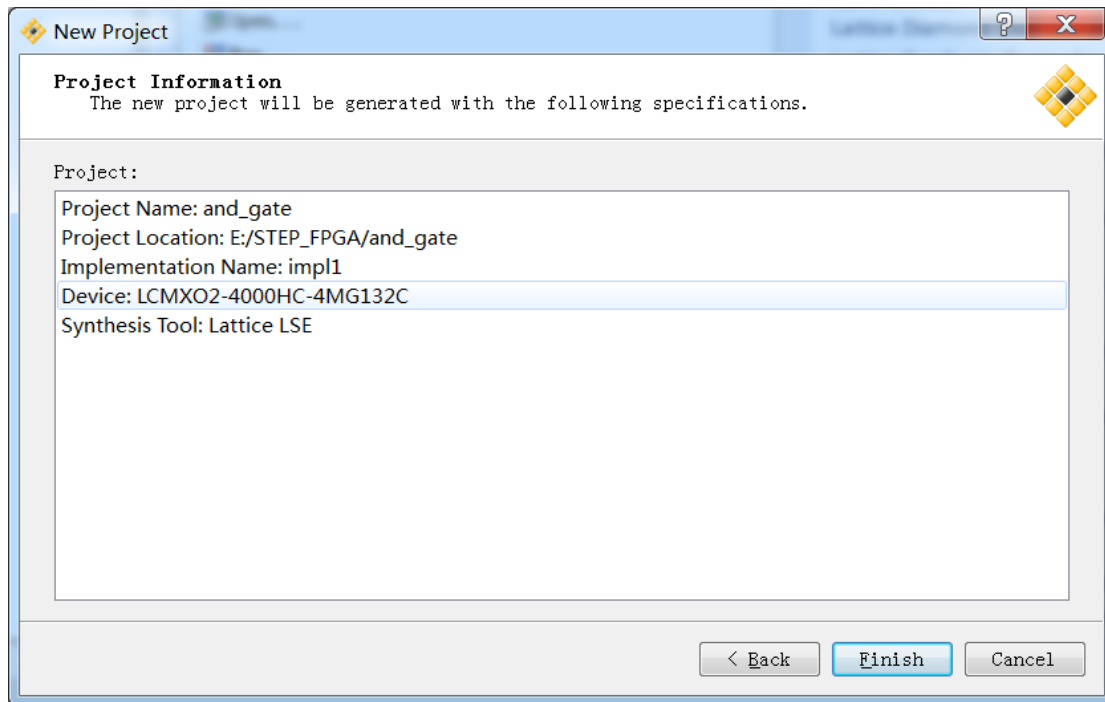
New Project

?
X

Project Information
The new project will be generated with the following specifications.

Project:

Project Name: and_gate
Project Location: E:/STEP_FPGA/and_gate
Implementation Name: impl1
Device: LCMXO2-4000HC-4MG132C
Synthesis Tool: Lattice LSE

< Back
Finish
Cancel